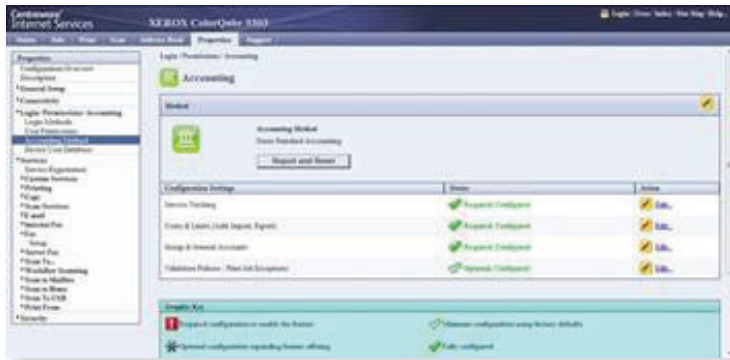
Centreware Internet Services

XEROX ColorQube 9303

Login | Home | Index | Site Map | Help

Status | Jobs | Print | Scan | Address Book | Properties | Support

Properties
Configuration Overview
Description
General Setup
Connectivity
Login/ Permissions/ Accounting
Login Methods
User Permissions
Accounting Method
Device User Database
Services
Service Registration
Custom Services
Printing
Copy
Scan Services
E-mail
Internet Fax
Fax
Setup
Server Fax
Scan To...
Workflow Scanning
Scan to Mailbox
Scan to Home
Scan To USB
Print From
Security

Login/ Permissions/ Accounting

Accounting

Method

Accounting Method
Xerox Standard Accounting

Report and Reset

| Configuration Settings | Status | Action |
|---|---|---|
| Service Tracking | Required: Configured | Edit... |
| Users & Limits (Add/ Import/ Export) | Required: Configured | Edit... |
| Group & General Accounts | Required: Configured | Edit... |
| Validation Policies / Print Job Exceptions | Optional: Configured | Edit... |

Graphic Key
Required configuration to enable the feature
Minimum configuration using factory defaults
Optional configuration expanding feature offering
Fully configured